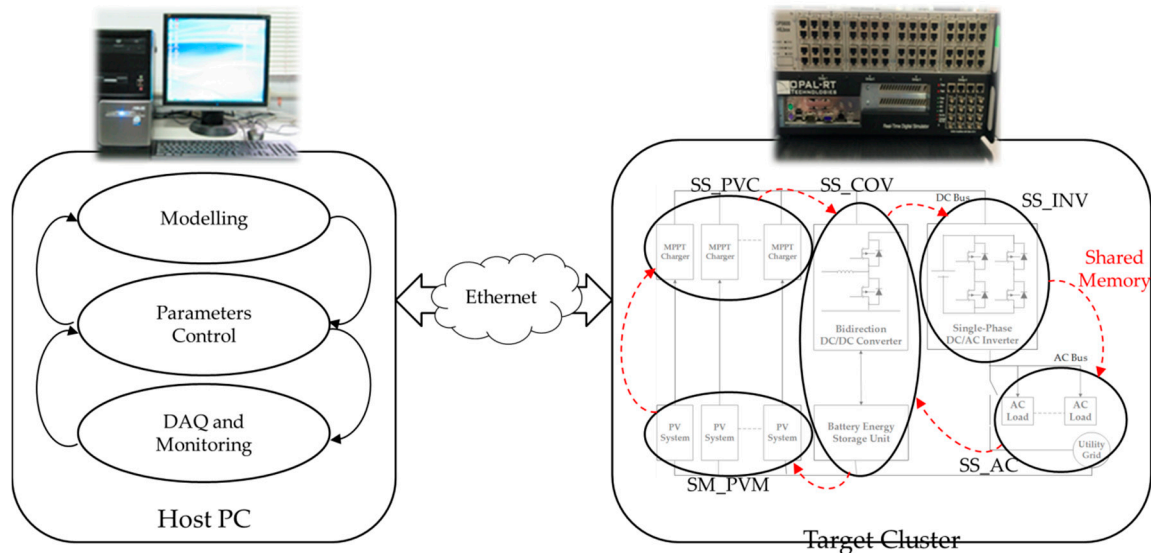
Modelling

Parameters Control

DAQ and Monitoring

Host PC

Ethernet

OPAL-RT TECHNOLOGIES

SS_PVC

SS_COV

DC Bus

SS_INV

MPPT Charger

MPPT Charger

MPPT Charger

Bidirection DC/DC Converter

Single-Phase DC/AC Inverter

Shared Memory

AC Bus

PV System

PV System

PV System

Battery Energy Storage Unit

AC Load

AC Load

Utility Grid

SM_PVM

SS_AC

Target Cluster